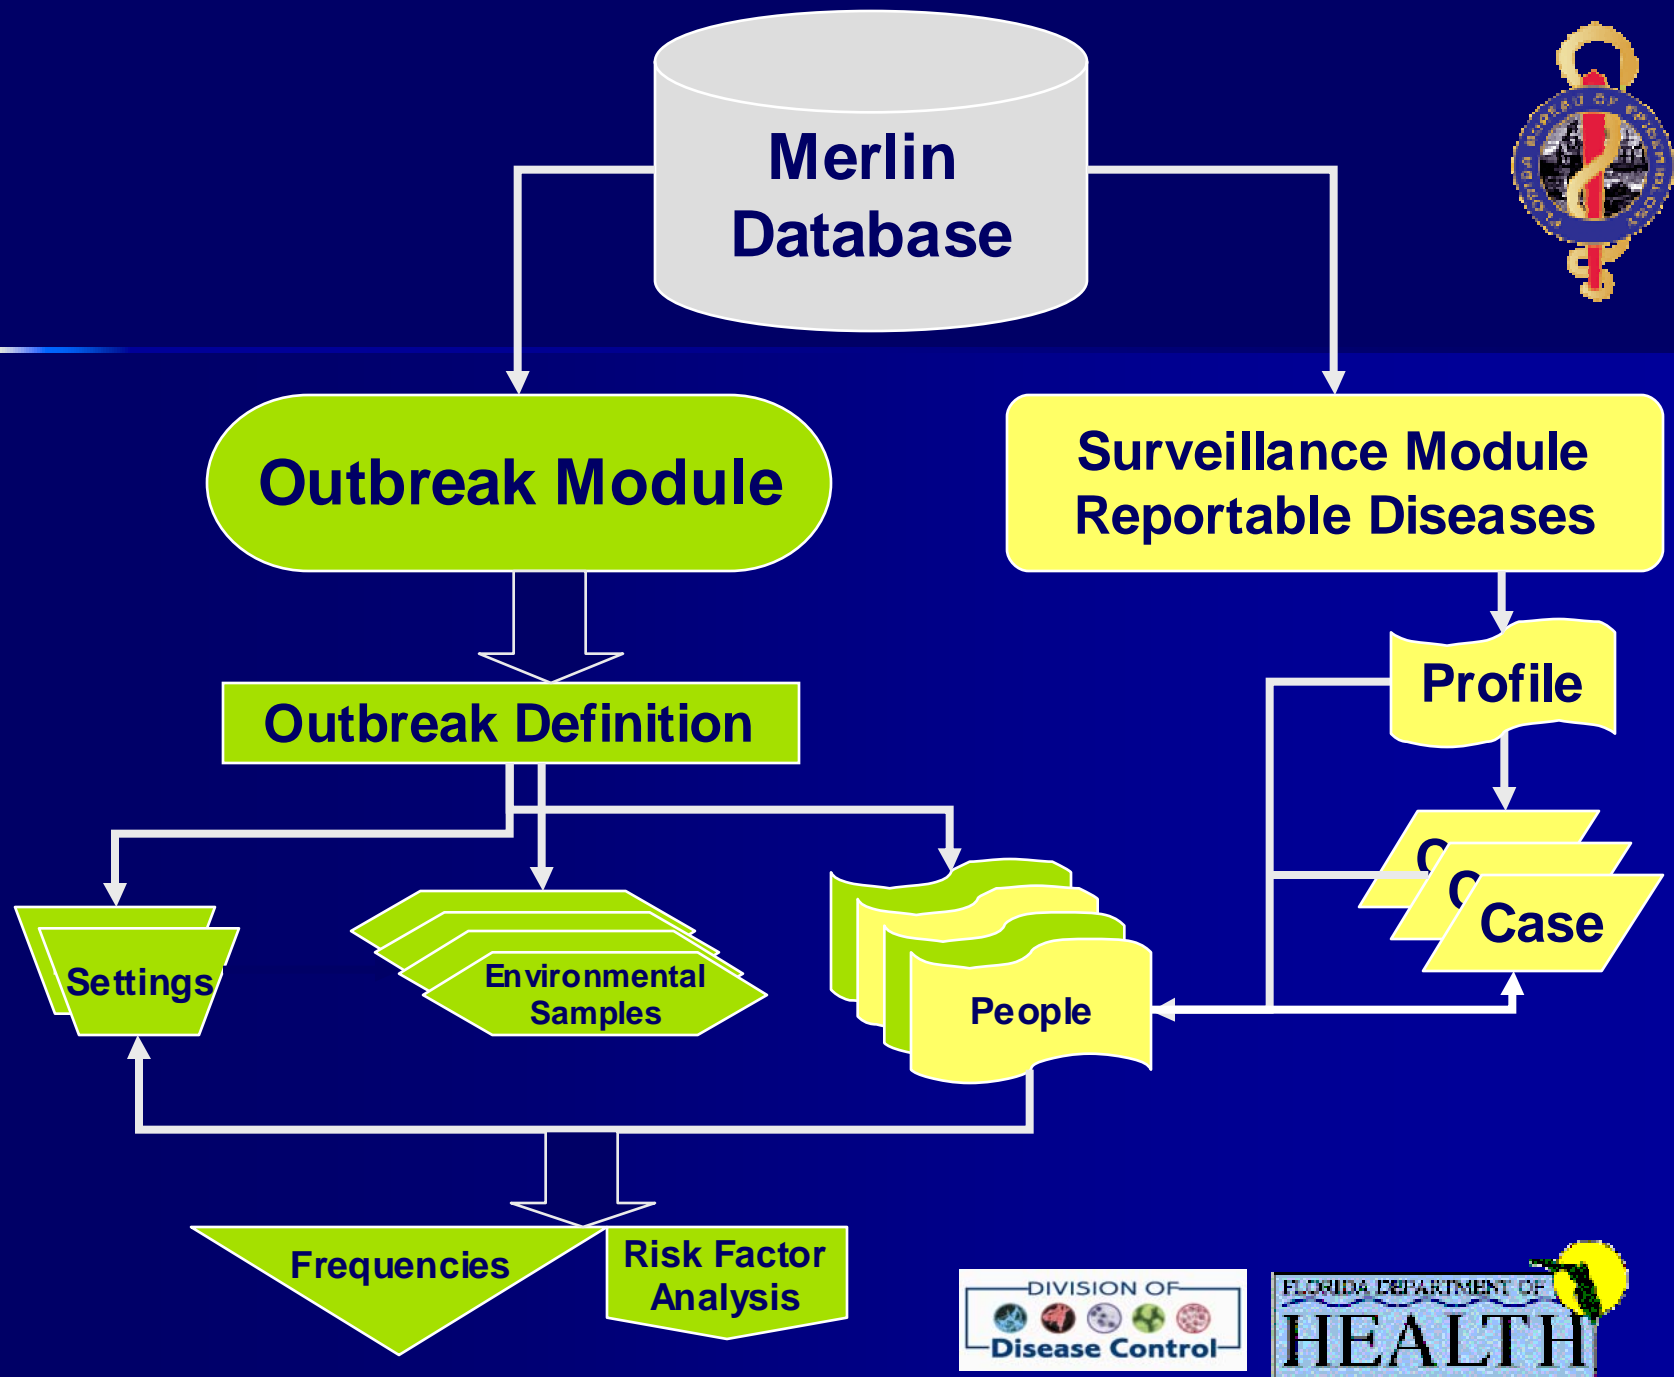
Merlin Database

Outbreak Module

Surveillance Module Reportable Diseases

Outbreak Definition

Profile

C
C
Case

Settings

Environmental Samples

People

Frequencies

Risk Factor Analysis

DIVISION OF Disease Control

FLORIDA DEPARTMENT OF HEALTH